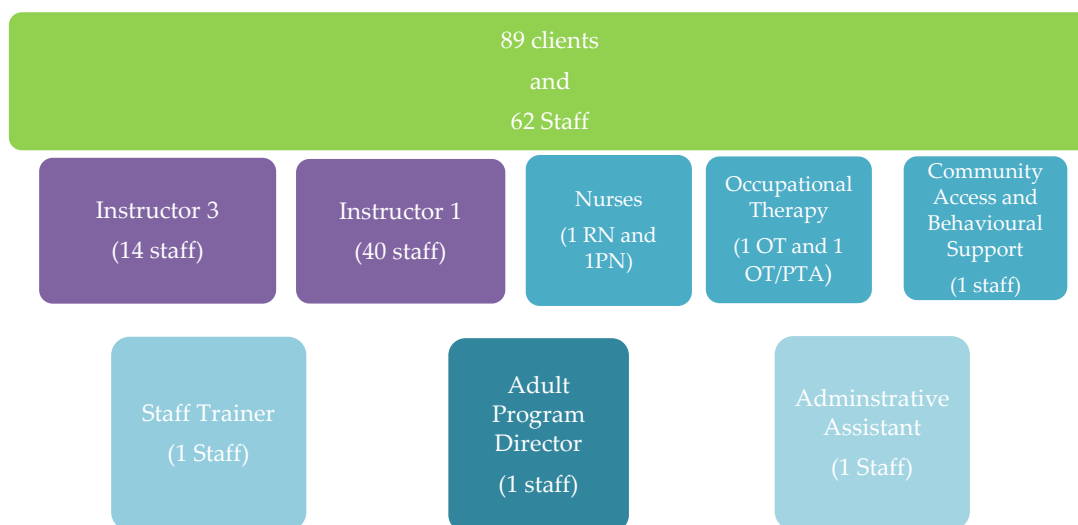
89 clients

and

62 Staff

Instructor 3

(14 staff)

Instructor 1

(40 staff)

Nurses

(1 RN and 1PN)

Occupational Therapy

(1 OT and 1 OT/PTA)

Community Access and Behavioural Support

(1 staff)

Staff Trainer

(1 Staff)

Adult Program Director

(1 staff)

Adminstrative Assistant

(1 Staff)